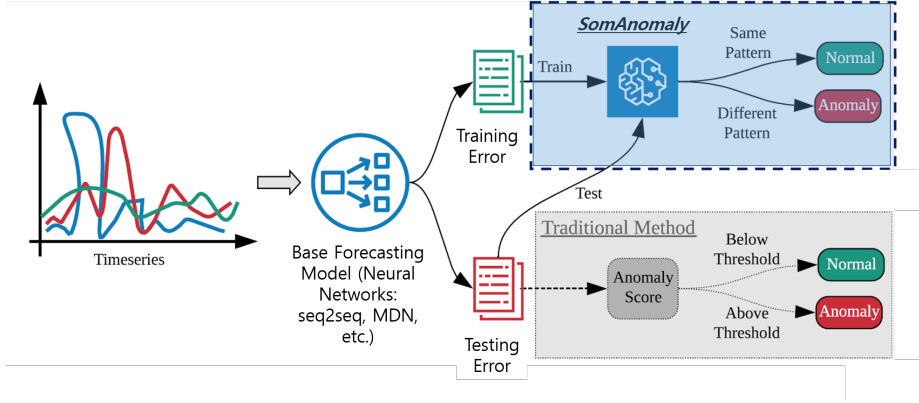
Timeseries

Base Forecasting Model (Neural Networks: seq2seq, MDN, etc.)

Training Error

Testing Error

SomAnomaly

Train

Same Pattern

Normal

Different Pattern

Anomaly

Test

Traditional Method

Anomaly Score

Below Threshold

Normal

Above Threshold

Anomaly